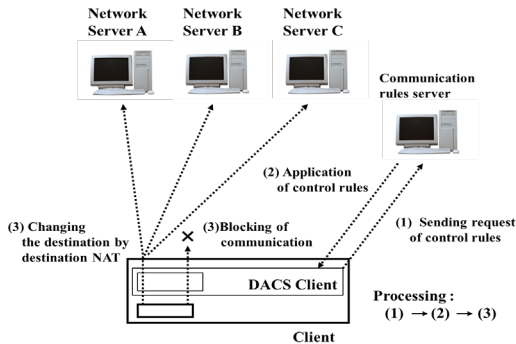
Network Server A

Network Server B

Network Server C

Communication rules server

(2) Application of control rules

(3) Changing the destination by destination NAT

×

(3)Blocking of communication

(1) Sending request of control rules

DACS Client

Processing :
(1) → (2) → (3)

Client